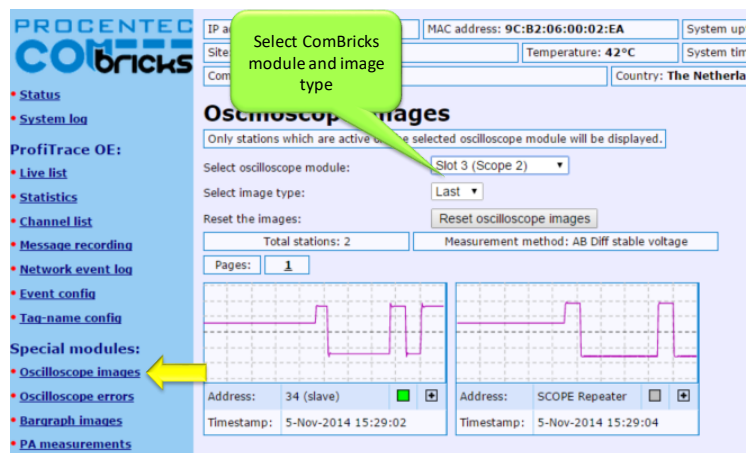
PROCENTEC
COM bricks

• Status
• System log

ProfiTrace OE:
• Live list
• Statistics
• Channel list
• Message recording
• Network event log
• Event config
• Tag-name config

Special modules:
• Oscilloscope images
• Oscilloscope errors
• Bargraph images
• PA measurements

IP a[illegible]
MAC address: 9C:B2:06:00:02:EA
System up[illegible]
Site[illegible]
Temperature: 42°C
System tim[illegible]
Com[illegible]
Country: The Netherla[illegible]

Select ComBricks module and image type

Oscilloscope images
Only stations which are active on the selected oscilloscope module will be displayed.

Select oscilloscope module: Slot 3 (Scope 2)
Select image type: Last
Reset the images: Reset oscilloscope images

Total stations: 2
Measurement method: AB Diff stable voltage

Pages: 1

| Address: | 34 (slave) |
|---|---|
| Timestamp: | 5-Nov-2014 15:29:02 |

| Address: | SCOPE Repeater |
|---|---|
| Timestamp: | 5-Nov-2014 15:29:04 |